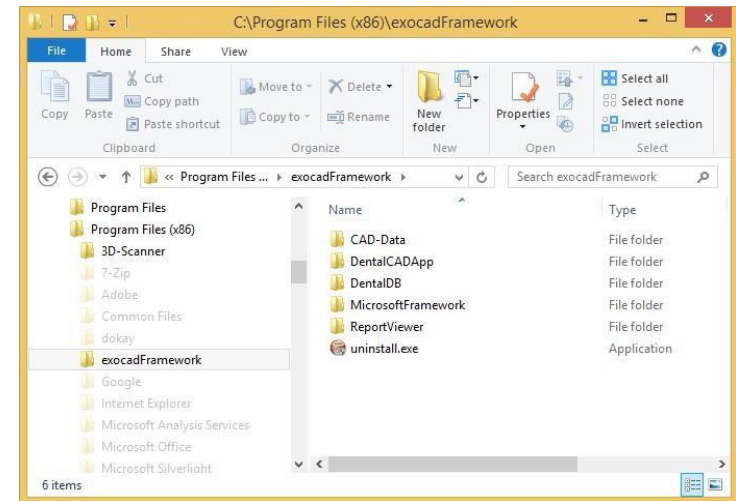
C:\Program Files (x86)\exocadFramework

File
Home
Share
View

Cut
Copy path
Paste shortcut
Copy
Paste
Clipboard

Move to
Delete
Copy to
Rename
Organize

New folder
New

Properties
Open

Select all
Select none
Invert selection
Select

« Program Files ... › exocadFramework ›
Search exocadFramework

Program Files
Program Files (x86)
3D-Scanner
7-Zip
Adobe
Common Files
dokay
exocadFramework
Google
Internet Explorer
Microsoft Analysis Services
Microsoft Office
Microsoft Silverlight

| Name | Type |
|---|---|
| CAD-Data | File folder |
| DentalCADApp | File folder |
| DentalDB | File folder |
| MicrosoftFramework | File folder |
| ReportViewer | File folder |
| uninstall.exe | Application |

6 items